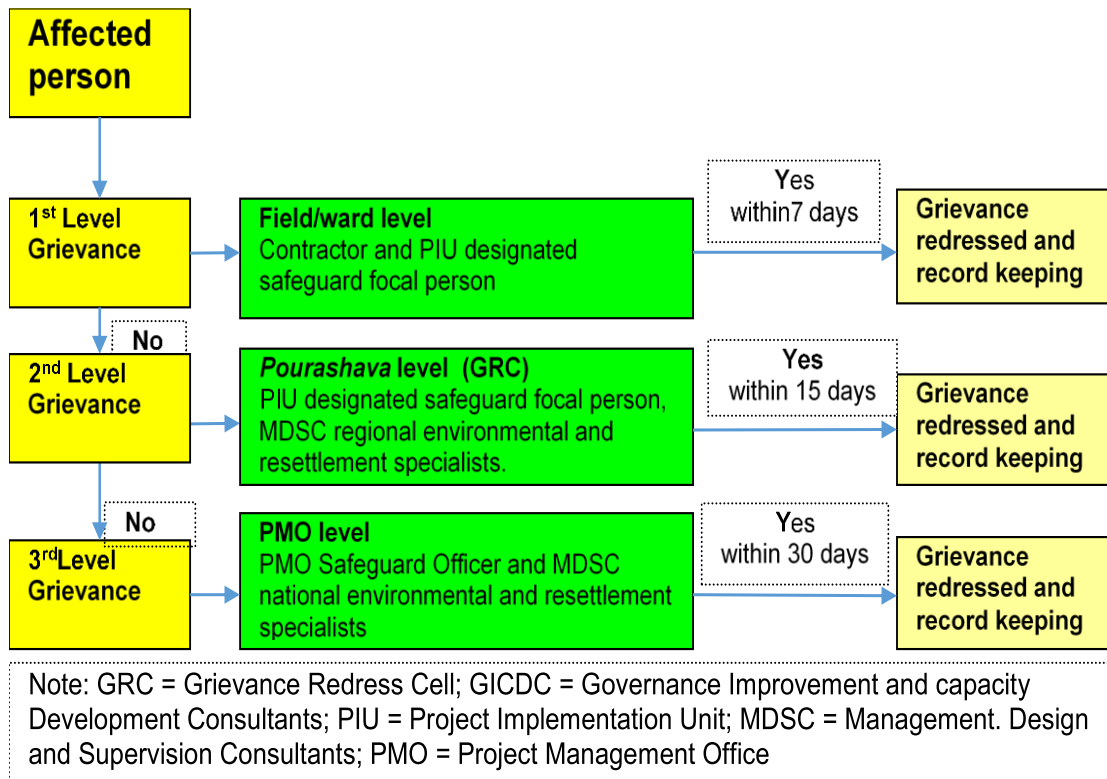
Affected person

1$^{st}$ Level Grievance

Field/ward level
Contractor and PIU designated safeguard focal person

Yes
within7 days

Grievance redressed and record keeping

No

2$^{nd}$ Level Grievance

*Pourashava* level (GRC)
PIU designated safeguard focal person, MDSC regional environmental and resettlement specialists.

Yes
within 15 days

Grievance redressed and record keeping

No

3$^{rd}$Level Grievance

PMO level
PMO Safeguard Officer and MDSC national environmental and resettlement specialists

Yes
within 30 days

Grievance redressed and record keeping

Note: GRC = Grievance Redress Cell; GICDC = Governance Improvement and capacity Development Consultants; PIU = Project Implementation Unit; MDSC = Management. Design and Supervision Consultants; PMO = Project Management Office